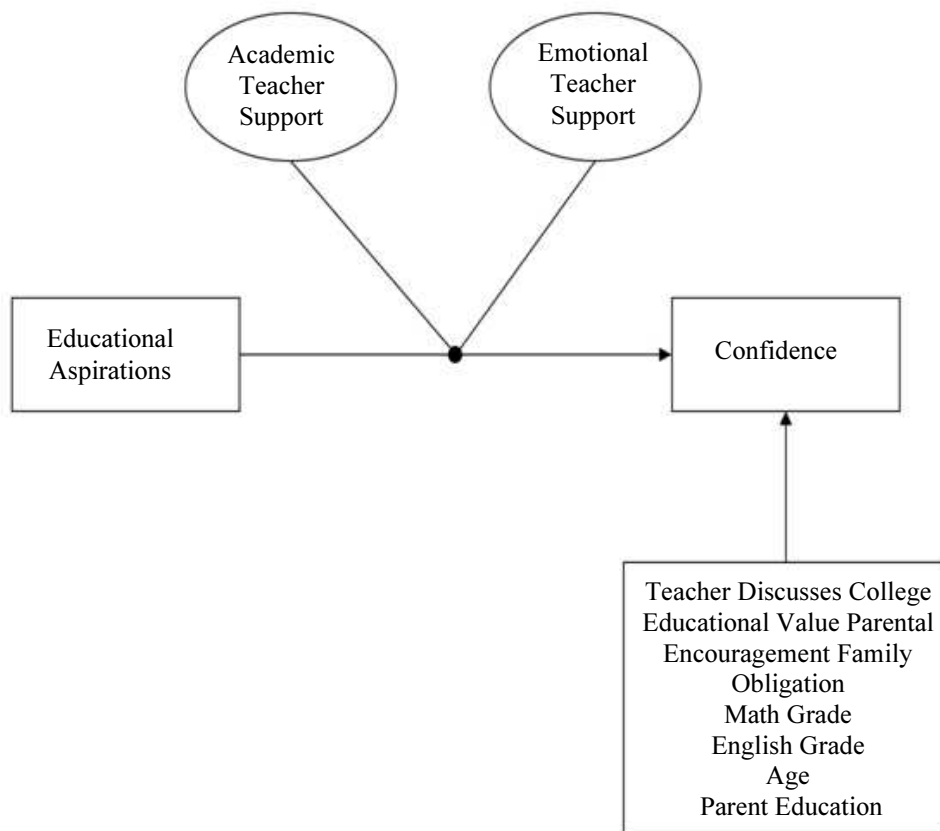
Academic Teacher Support

Emotional Teacher Support

Educational Aspirations

Confidence

Teacher Discusses College
Educational Value Parental
Encouragement Family
Obligation
Math Grade
English Grade
Age
Parent Education